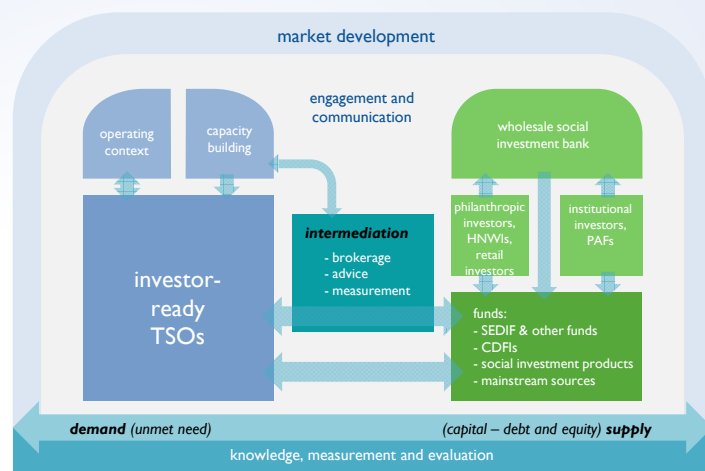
market development

engagement and communication

operating context

capacity building

wholesale social investment bank

investor-ready TSOs

intermediation
- brokerage
- advice
- measurement

philanthropic investors, HNWIs, retail investors

institutional investors, PAFs

funds:
- SEDIF & other funds
- CDFIs
- social investment products
- mainstream sources

demand (unmet need)

(capital – debt and equity) supply

knowledge, measurement and evaluation